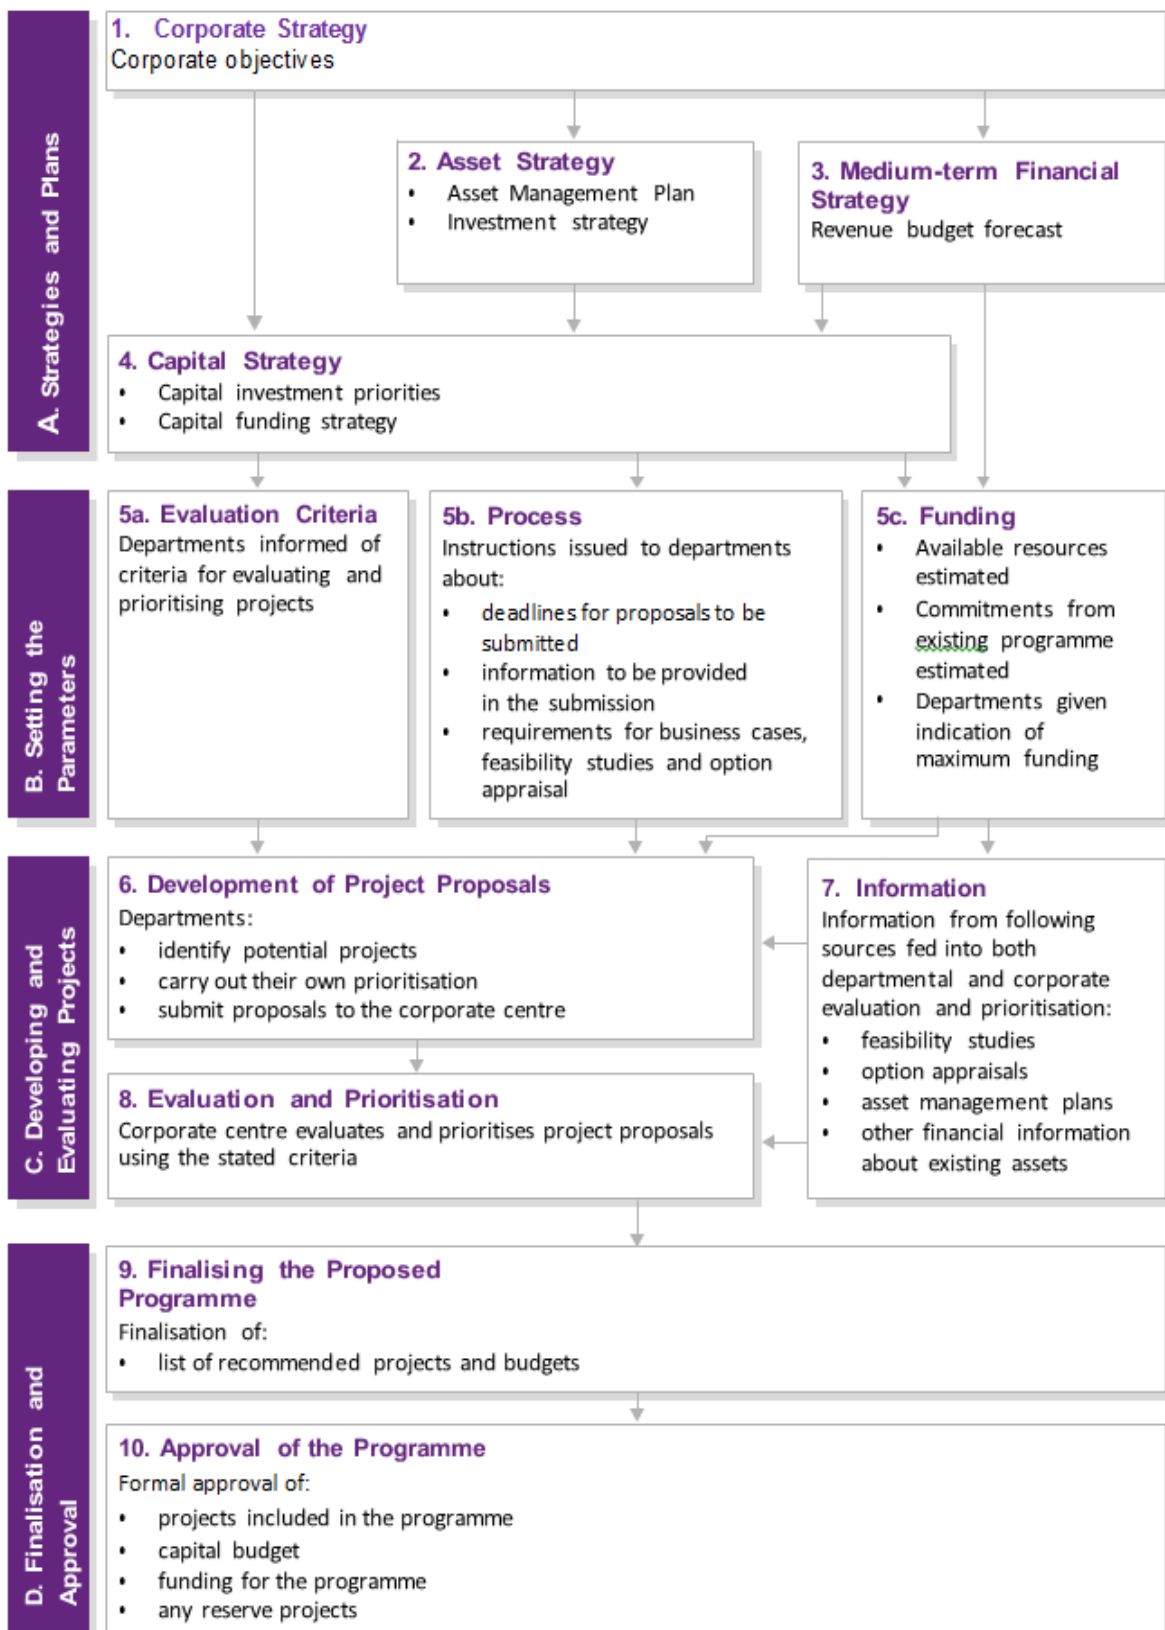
A. Strategies and Plans

1. Corporate Strategy
Corporate objectives

2. Asset Strategy
• Asset Management Plan
• Investment strategy

3. Medium-term Financial Strategy
Revenue budget forecast

4. Capital Strategy
• Capital investment priorities
• Capital funding strategy

B. Setting the Parameters

5a. Evaluation Criteria
Departments informed of criteria for evaluating and prioritising projects

5b. Process
Instructions issued to departments about:
• deadlines for proposals to be submitted
• information to be provided in the submission
• requirements for business cases, feasibility studies and option appraisal

5c. Funding
• Available resources estimated
• Commitments from existing programme estimated
• Departments given indication of maximum funding

C. Developing and Evaluating Projects

6. Development of Project Proposals
Departments:
• identify potential projects
• carry out their own prioritisation
• submit proposals to the corporate centre

7. Information
Information from following sources fed into both departmental and corporate evaluation and prioritisation:
• feasibility studies
• option appraisals
• asset management plans
• other financial information about existing assets

8. Evaluation and Prioritisation
Corporate centre evaluates and prioritises project proposals using the stated criteria

D. Finalisation and Approval

9. Finalising the Proposed Programme
Finalisation of:
• list of recommended projects and budgets

10. Approval of the Programme
Formal approval of:
• projects included in the programme
• capital budget
• funding for the programme
• any reserve projects